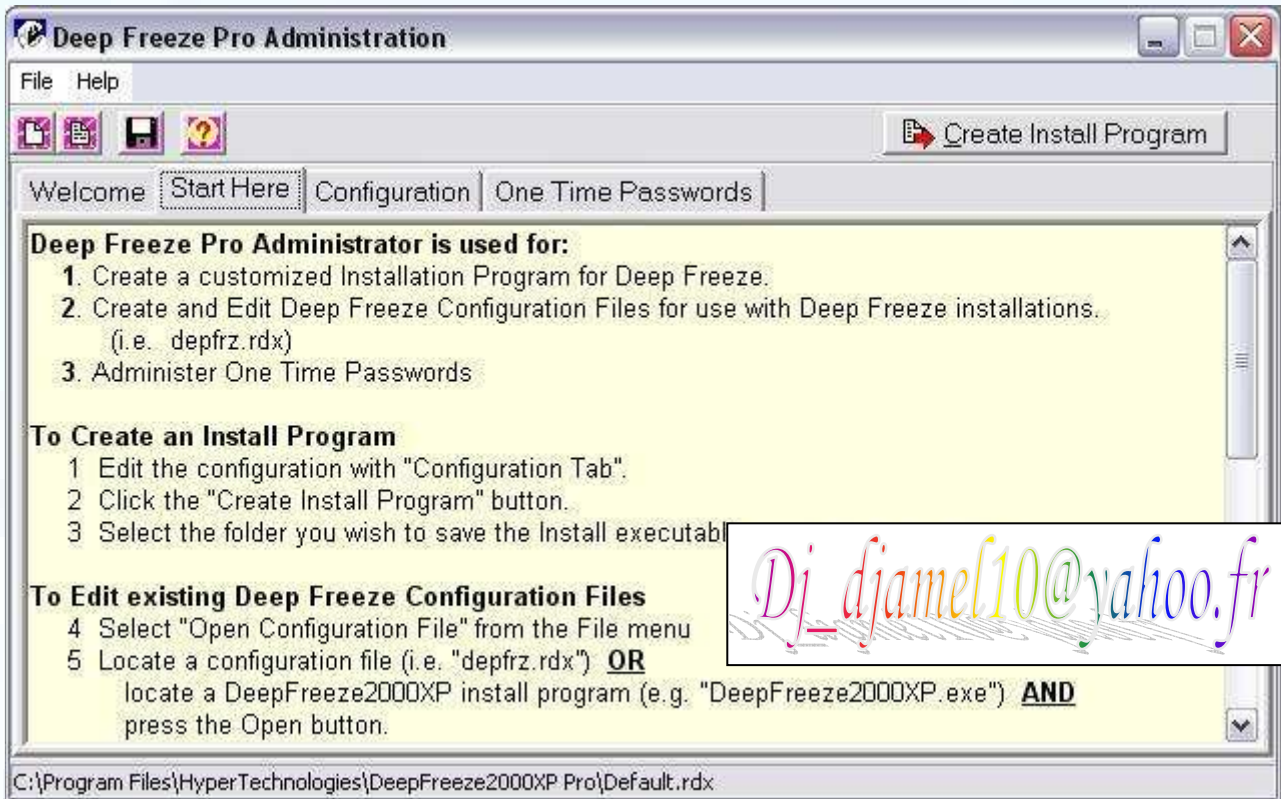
Deep Freeze Pro Administration

File Help

Create Install Program

Welcome | Start Here | Configuration | One Time Passwords

**Deep Freeze Pro Administrator is used for:**
**1**. Create a customized Installation Program for Deep Freeze.
**2**. Create and Edit Deep Freeze Configuration Files for use with Deep Freeze installations. (i.e. depfrz.rdx)
**3**. Administer One Time Passwords

**To Create an Install Program**
1 Edit the configuration with "Configuration Tab".
2 Click the "Create Install Program" button.
3 Select the folder you wish to save the Install executabl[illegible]

Dj_djamel10@yahoo.fr

**To Edit existing Deep Freeze Configuration Files**
4 Select "Open Configuration File" from the File menu
5 Locate a configuration file (i.e. "depfrz.rdx") **OR**
locate a DeepFreeze2000XP install program (e.g. "DeepFreeze2000XP.exe") **AND**
press the Open button.

C:\Program Files\HyperTechnologies\DeepFreeze2000XP Pro\Default.rdx